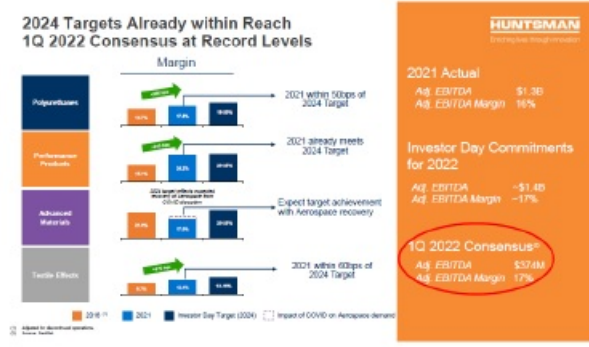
2024 Targets Already within Reach
1Q 2022 Consensus at Record Levels

Margin

Polyurethanes

2021 within 50bps of 2024 Target

Performance Products

2021 already meets 2024 Target

Advanced Materials

2022 target reflects expected recovery of aerospace from COVID downturn

Expect target achievement with Aerospace recovery

Textile Effects

2021 within 60bps of 2024 Target

2016 (1)
2021
Investor Day Target (2024)
Impact of COVID on Aerospace demand

(1) Adjusted for discontinued operations
Source: FactSet

HUNTSMAN
Enriching lives through innovation

2021 Actual
Adj. EBITDA $1.3B
Adj. EBITDA Margin 16%

Investor Day Commitments for 2022
Adj. EBITDA ~$1.4B
Adj. EBITDA Margin ~17%

1Q 2022 Consensus*
Adj. EBITDA $374M
Adj. EBITDA Margin 17%